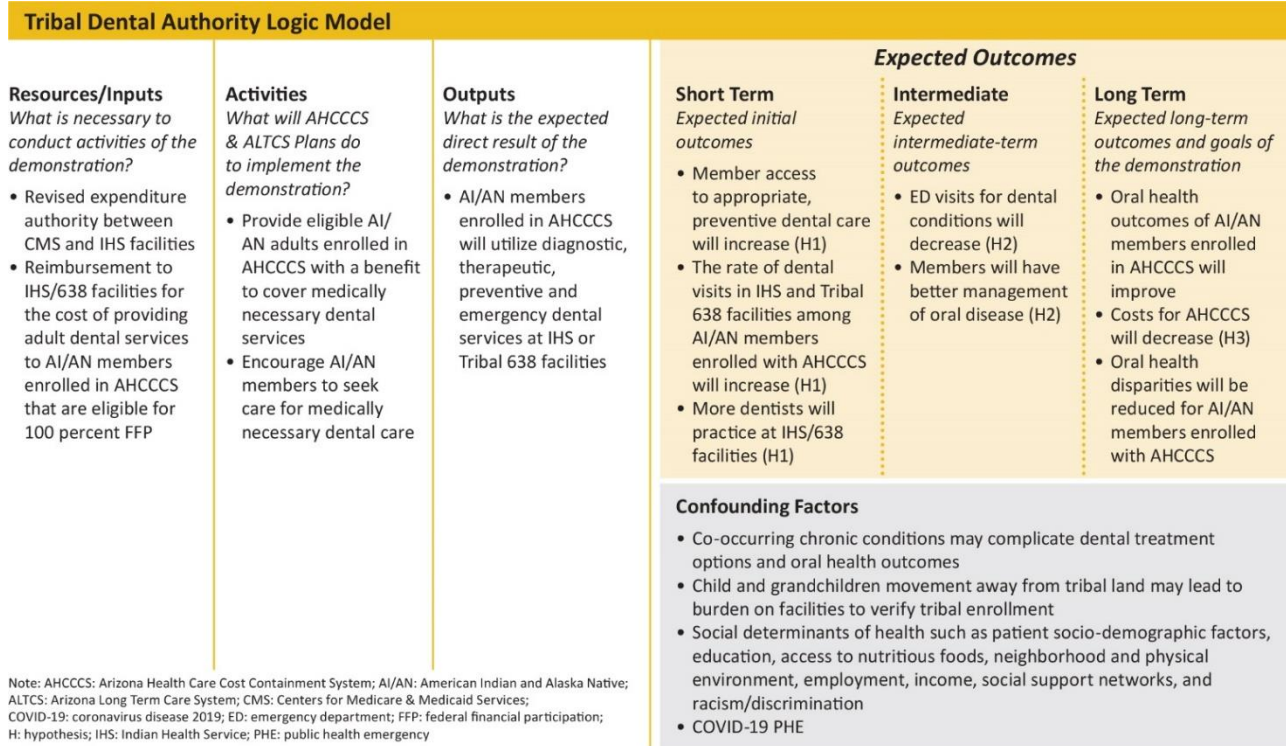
Tribal Dental Authority Logic Model

Resources/Inputs
What is necessary to conduct activities of the demonstration?

• Revised expenditure authority between CMS and IHS facilities
• Reimbursement to IHS/638 facilities for the cost of providing adult dental services to AI/AN members enrolled in AHCCCS that are eligible for 100 percent FFP

Activities
What will AHCCCS & ALTCS Plans do to implement the demonstration?

• Provide eligible AI/AN adults enrolled in AHCCCS with a benefit to cover medically necessary dental services
• Encourage AI/AN members to seek care for medically necessary dental care

Outputs
What is the expected direct result of the demonstration?

• AI/AN members enrolled in AHCCCS will utilize diagnostic, therapeutic, preventive and emergency dental services at IHS or Tribal 638 facilities

Expected Outcomes

Short Term
Expected initial outcomes

• Member access to appropriate, preventive dental care will increase (H1)
• The rate of dental visits in IHS and Tribal 638 facilities among AI/AN members enrolled with AHCCCS will increase (H1)
• More dentists will practice at IHS/638 facilities (H1)

Intermediate
Expected intermediate-term outcomes

• ED visits for dental conditions will decrease (H2)
• Members will have better management of oral disease (H2)

Long Term
Expected long-term outcomes and goals of the demonstration

• Oral health outcomes of AI/AN members enrolled in AHCCCS will improve
• Costs for AHCCCS will decrease (H3)
• Oral health disparities will be reduced for AI/AN members enrolled with AHCCCS

Confounding Factors

• Co-occurring chronic conditions may complicate dental treatment options and oral health outcomes
• Child and grandchildren movement away from tribal land may lead to burden on facilities to verify tribal enrollment
• Social determinants of health such as patient socio-demographic factors, education, access to nutritious foods, neighborhood and physical environment, employment, income, social support networks, and racism/discrimination
• COVID-19 PHE

Note: AHCCCS: Arizona Health Care Cost Containment System; AI/AN: American Indian and Alaska Native; ALTCS: Arizona Long Term Care System; CMS: Centers for Medicare & Medicaid Services; COVID-19: coronavirus disease 2019; ED: emergency department; FFP: federal financial participation; H: hypothesis; IHS: Indian Health Service; PHE: public health emergency